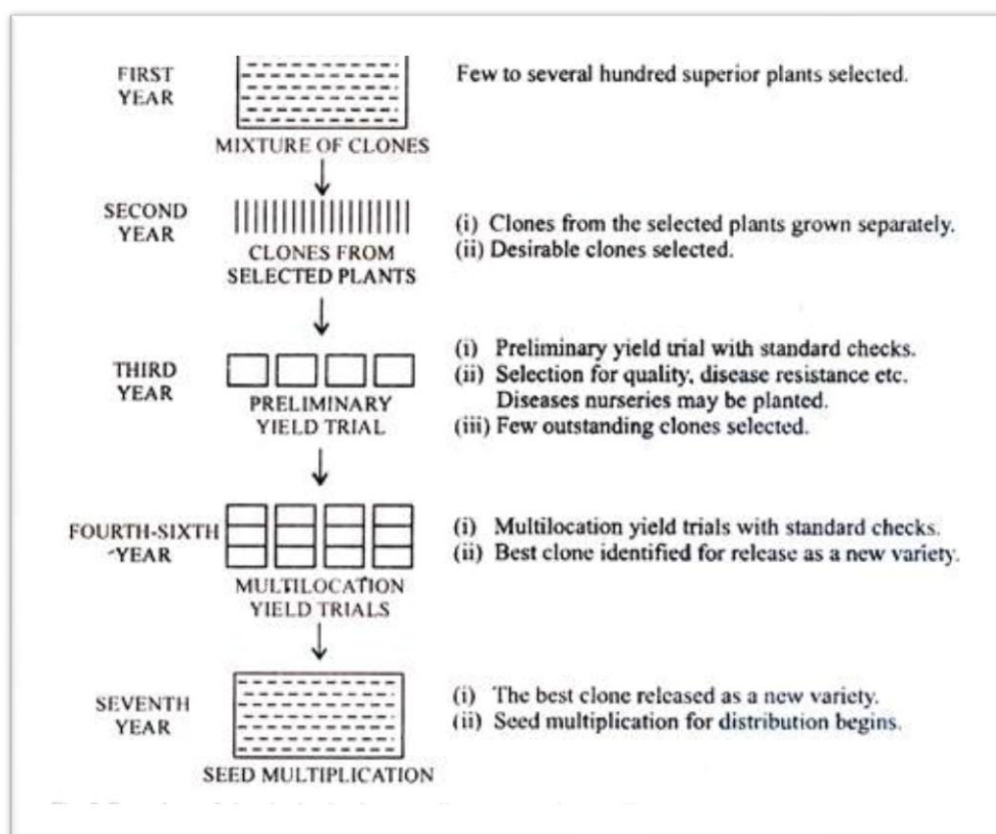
FIRST YEAR

MIXTURE OF CLONES

Few to several hundred superior plants selected.

SECOND YEAR

CLONES FROM SELECTED PLANTS

(i) Clones from the selected plants grown separately.
(ii) Desirable clones selected.

THIRD YEAR

PRELIMINARY YIELD TRIAL

(i) Preliminary yield trial with standard checks.
(ii) Selection for quality, disease resistance etc. Diseases nurseries may be planted.
(iii) Few outstanding clones selected.

FOURTH-SIXTH YEAR

MULTILOCATION YIELD TRIALS

(i) Multilocation yield trials with standard checks.
(ii) Best clone identified for release as a new variety.

SEVENTH YEAR

SEED MULTIPLICATION

(i) The best clone released as a new variety.
(ii) Seed multiplication for distribution begins.